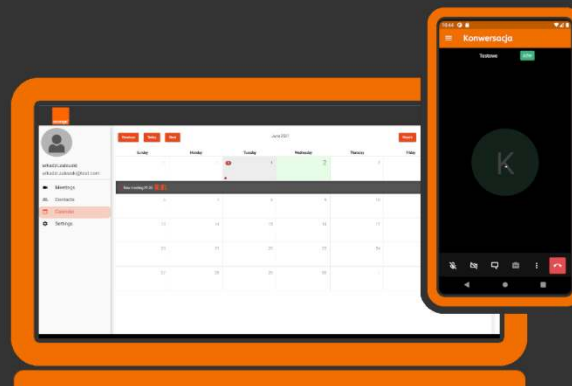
orange

arkadiusz.zaborski
arkadiusz.zaborski@test.com

Meetings
Contacts
Calendar
Settings

Previous
Today
Next

June 2021

Month

Sunday
Monday
Tuesday
Wednesday
Thursday
Friday

1
2
3

New meeting (11:30)

6
7
8
9
10
13
14
15
16
17
20
21
22
23
24
27
28
29
30

16:44

Konwersacja

Testowe

K